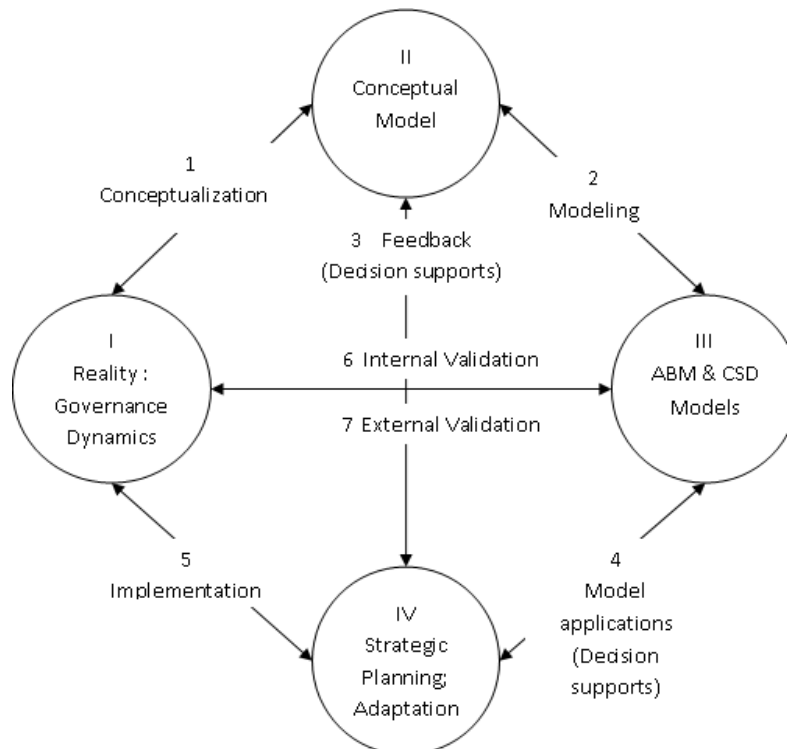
II
Conceptual
Model

1
Conceptualization

2
Modeling

3 Feedback
(Decision supports)

I
Reality :
Governance
Dynamics

6 Internal Validation

7 External Validation

III
ABM & CSD
Models

5
Implementation

4
Model
applications
(Decision
supports)

IV
Strategic
Planning;
Adaptation